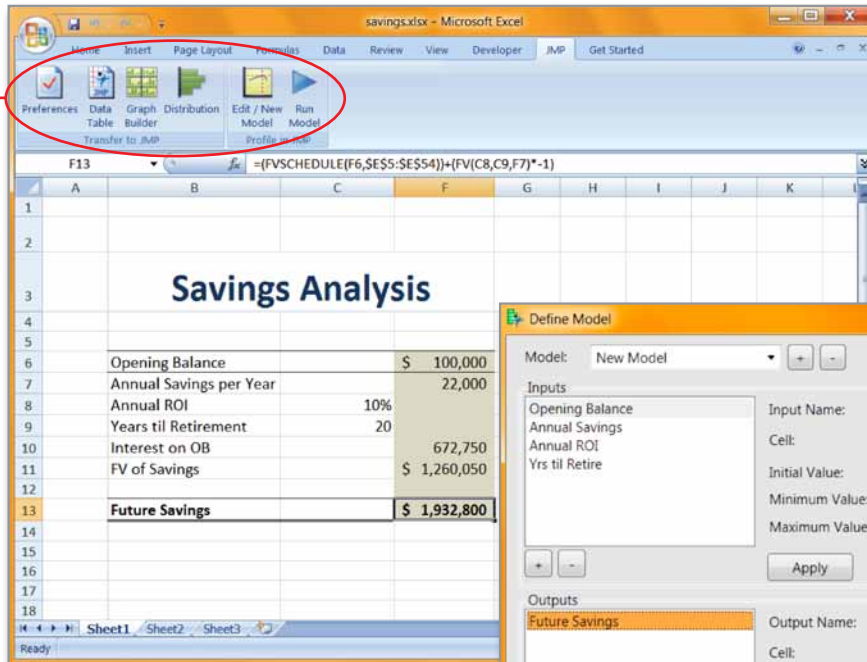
savings.xlsx - Microsoft Excel

Home Insert Page Layout Formulas Data Review View Developer JMP Get Started

Preferences Data Table Graph Builder Distribution Edit / New Model Run Model
Transfer to JMP Profile in JMP

F13 $f_x$ =(FVSCHEDULE(F6,$E$5:$E$54))+(FV(C8,C9,F7)*-1)

| | A | B | C | F | G | H | I | J | K |
|---|---|---|---|---|---|---|---|---|---|
| 1 | | | | | | | | | |
| 2 | | | | | | | | | |
| 3 | | Savings Analysis | | | | | | | |
| 4 | | | | | | | | | |
| 5 | | | | | | | | | |
| 6 | | Opening Balance | | $ 100,000 | | | | | |
| 7 | | Annual Savings per Year | | 22,000 | | | | | |
| 8 | | Annual ROI | 10% | | | | | | |
| 9 | | Years til Retirement | 20 | | | | | | |
| 10 | | Interest on OB | | 672,750 | | | | | |
| 11 | | FV of Savings | | $ 1,260,050 | | | | | |
| 12 | | | | | | | | | |
| 13 | | Future Savings | | $ 1,932,800 | | | | | |
| 14 | | | | | | | | | |
| 15 | | | | | | | | | |
| 16 | | | | | | | | | |
| 17 | | | | | | | | | |
| 18 | | | | | | | | | |

Sheet1 Sheet2 Sheet3
Ready

Define Model
Model: New Model + -
Inputs
Opening Balance
Annual Savings
Annual ROI
Yrs til Retire
Input Name:
Cell:
Initial Value:
Minimum Value
Maximum Value
+ -
Apply
Outputs
Future Savings
Output Name:
Cell: